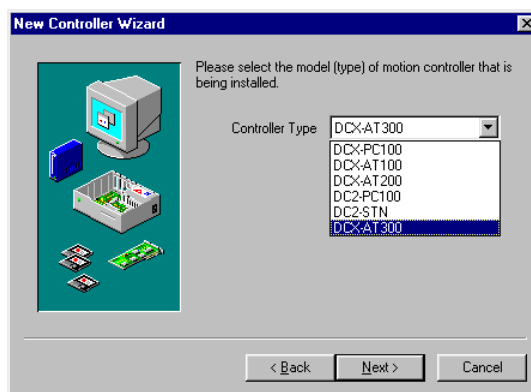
New Controller Wizard

Please select the model (type) of motion controller that is being installed.

Controller Type DCX-AT300

DCX-PC100
DCX-AT100
DCX-AT200
DC2-PC100
DC2-STN
DCX-AT300

< Back Next > Cancel